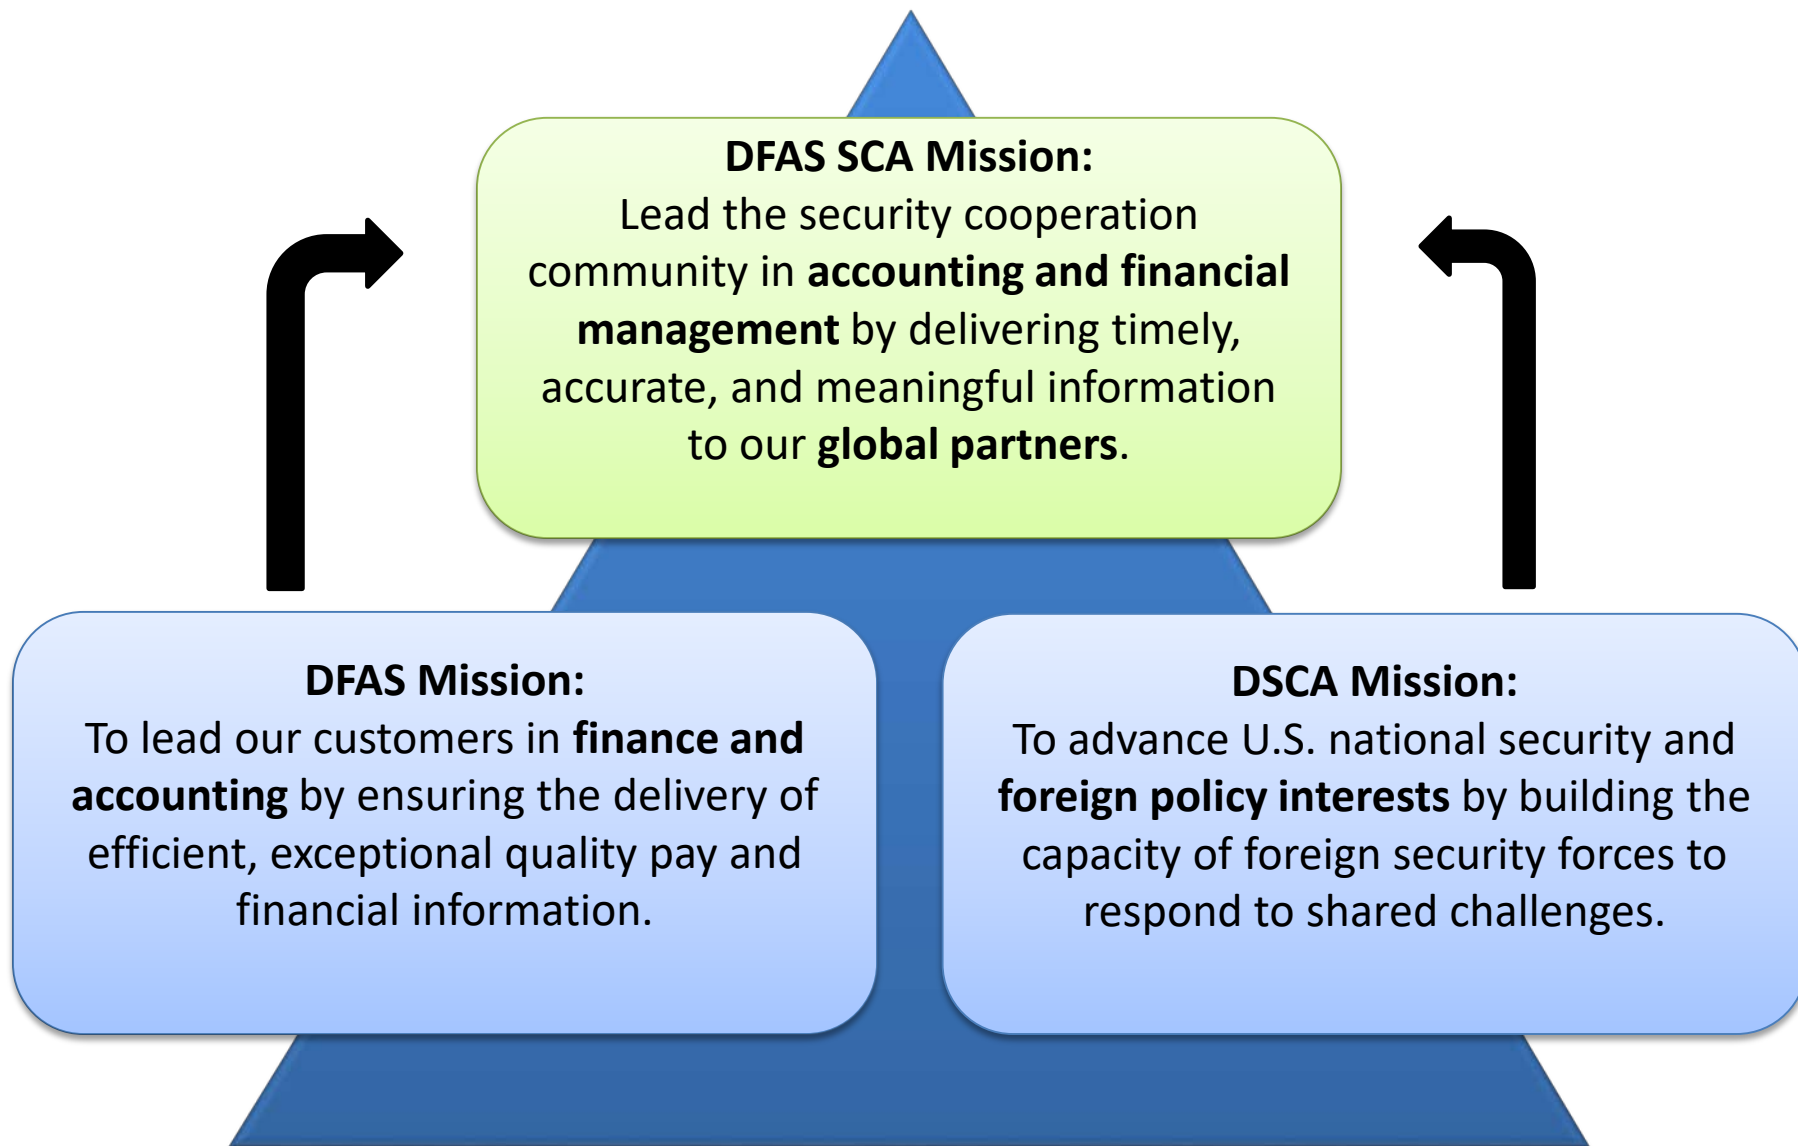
DFAS SCA Mission:
Lead the security cooperation community in accounting and financial management by delivering timely, accurate, and meaningful information to our global partners.

DFAS Mission:
To lead our customers in finance and accounting by ensuring the delivery of efficient, exceptional quality pay and financial information.

DSCA Mission:
To advance U.S. national security and foreign policy interests by building the capacity of foreign security forces to respond to shared challenges.